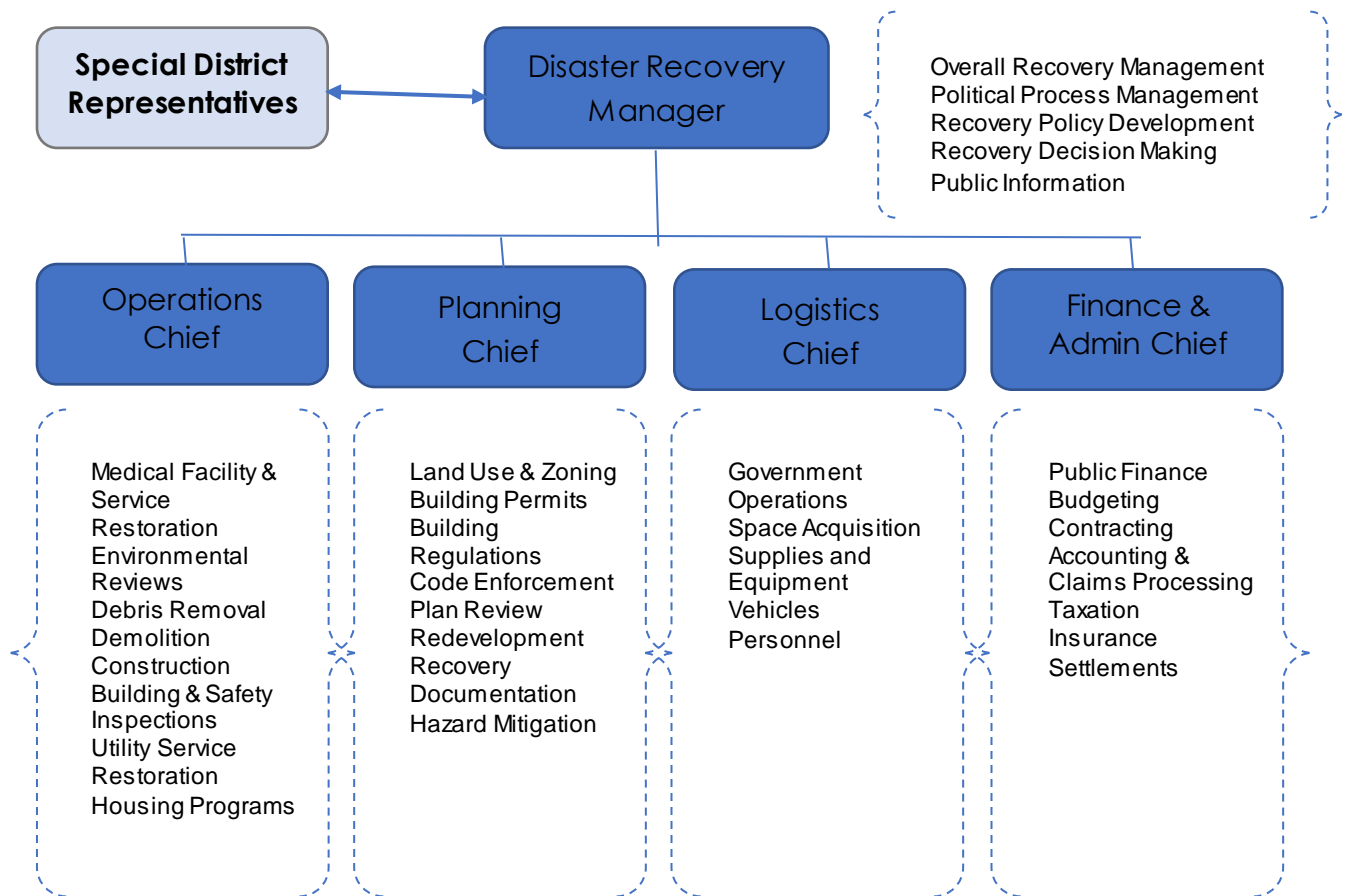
Special District Representatives

Disaster Recovery Manager

Overall Recovery Management
Political Process Management
Recovery Policy Development
Recovery Decision Making
Public Information

Operations Chief

Planning Chief

Logistics Chief

Finance & Admin Chief

Medical Facility & Service Restoration
Environmental Reviews
Debris Removal
Demolition
Construction
Building & Safety Inspections
Utility Service Restoration
Housing Programs

Land Use & Zoning
Building Permits
Building Regulations
Code Enforcement
Plan Review
Redevelopment
Recovery Documentation
Hazard Mitigation

Government Operations
Space Acquisition
Supplies and Equipment
Vehicles
Personnel

Public Finance
Budgeting
Contracting
Accounting & Claims Processing
Taxation
Insurance
Settlements